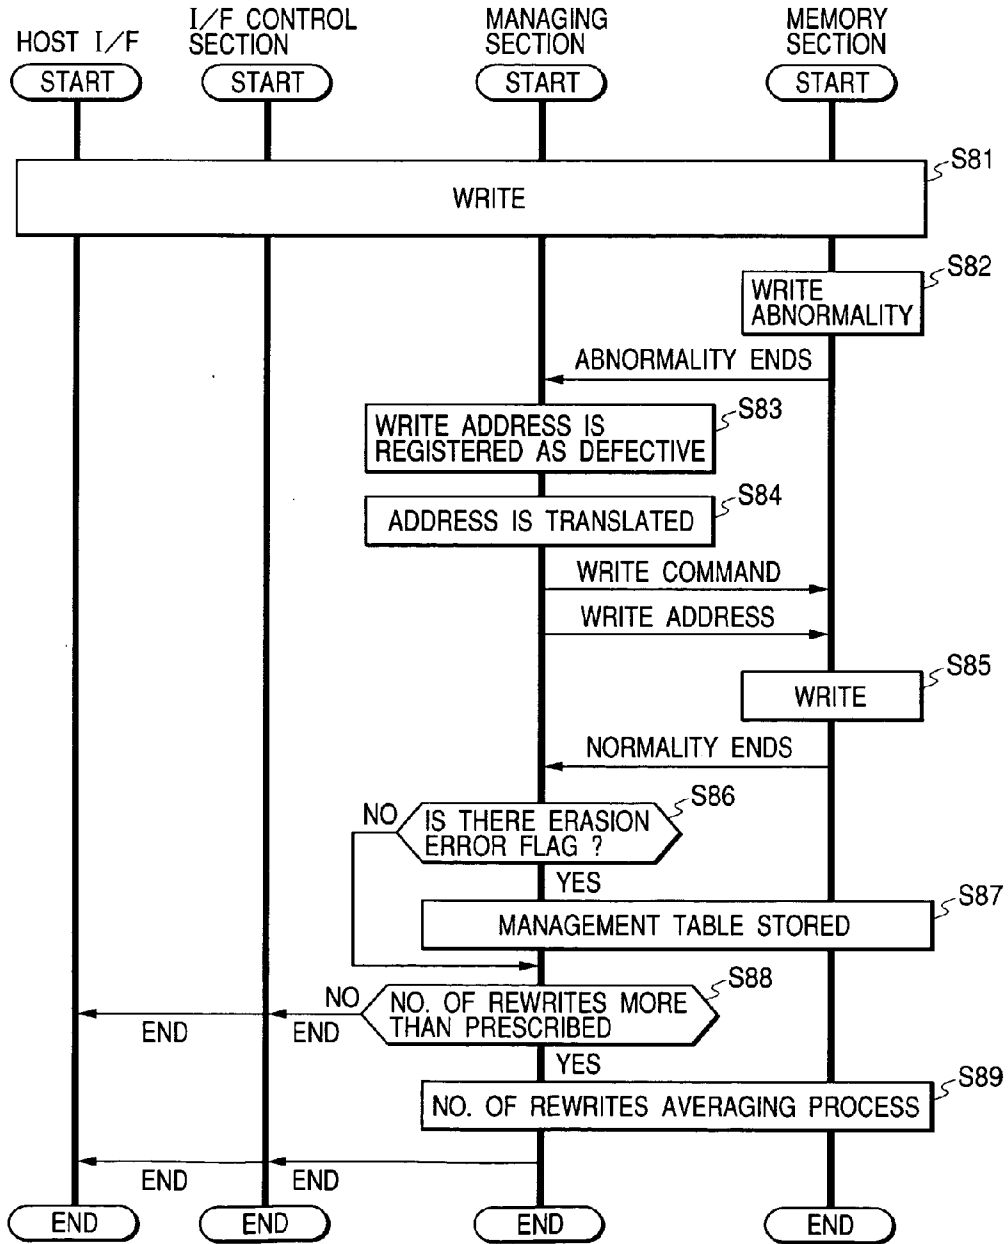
HOST I/F
START

I/F CONTROL SECTION
START

MANAGING SECTION
START

MEMORY SECTION
START

S81
WRITE

S82
WRITE ABNORMALITY

ABNORMALITY ENDS

S83
WRITE ADDRESS IS REGISTERED AS DEFECTIVE

S84
ADDRESS IS TRANSLATED

WRITE COMMAND

WRITE ADDRESS

S85
WRITE

NORMALITY ENDS

S86
NO
IS THERE ERASION ERROR FLAG ?
YES

S87
MANAGEMENT TABLE STORED

S88
NO
NO. OF REWRITES MORE THAN PRESCRIBED
END
END
YES

S89
NO. OF REWRITES AVERAGING PROCESS

END
END

END
END
END
END